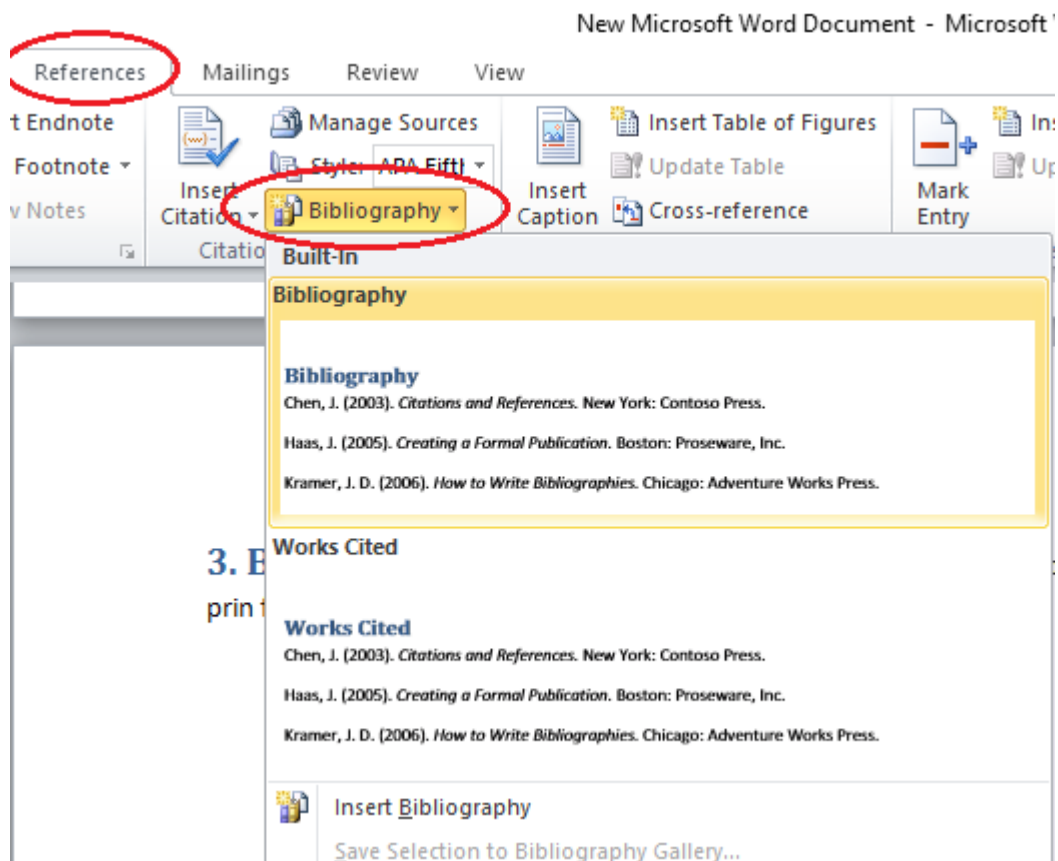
New Microsoft Word Document - Microsoft W

References Mailings Review View

t Endnote
Footnote
v Notes

Insert Citation
Manage Sources
Style: APA Fifth
Bibliography
Citatio

Insert Caption
Insert Table of Figures
Update Table
Cross-reference

Mark Entry
Ins
Up

Built-In

Bibliography

Bibliography
Chen, J. (2003). *Citations and References*. New York: Contoso Press.

Haas, J. (2005). *Creating a Formal Publication*. Boston: Proseware, Inc.

Kramer, J. D. (2006). *How to Write Bibliographies*. Chicago: Adventure Works Press.

Works Cited

Works Cited
Chen, J. (2003). *Citations and References*. New York: Contoso Press.

Haas, J. (2005). *Creating a Formal Publication*. Boston: Proseware, Inc.

Kramer, J. D. (2006). *How to Write Bibliographies*. Chicago: Adventure Works Press.

Insert Bibliography

Save Selection to Bibliography Gallery...

3. B
prin t